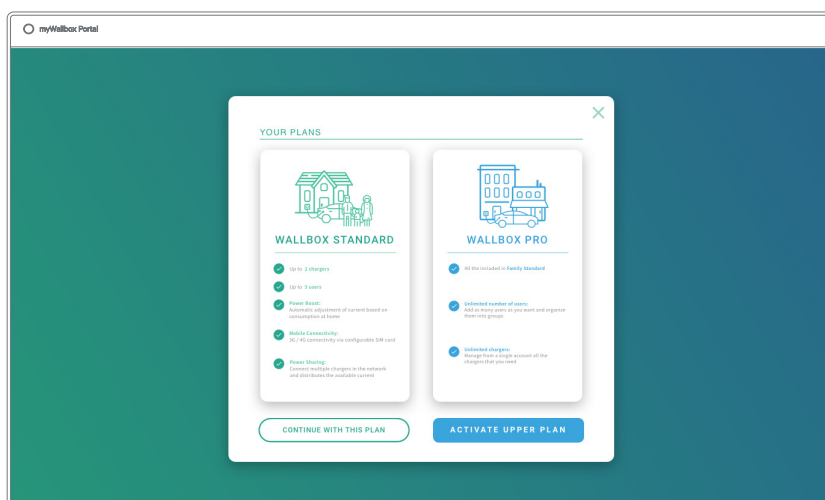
myWallbox Portal

YOUR PLANS

WALLBOX STANDARD

Up to 2 chargers

Up to 3 users

Power Boost:
Automatic adjustment of current based on consumption at home

Mobile Connectivity:
3G / 4G connectivity via configurable SIM card

Power Sharing:
Connect multiple chargers in the network and distributes the available current

WALLBOX PRO

All the included in Family Standard

Unlimited number of users:
Add as many users as you want and organize them into groups

Unlimited chargers:
Manage from a single account all the chargers that you need

CONTINUE WITH THIS PLAN

ACTIVATE UPPER PLAN